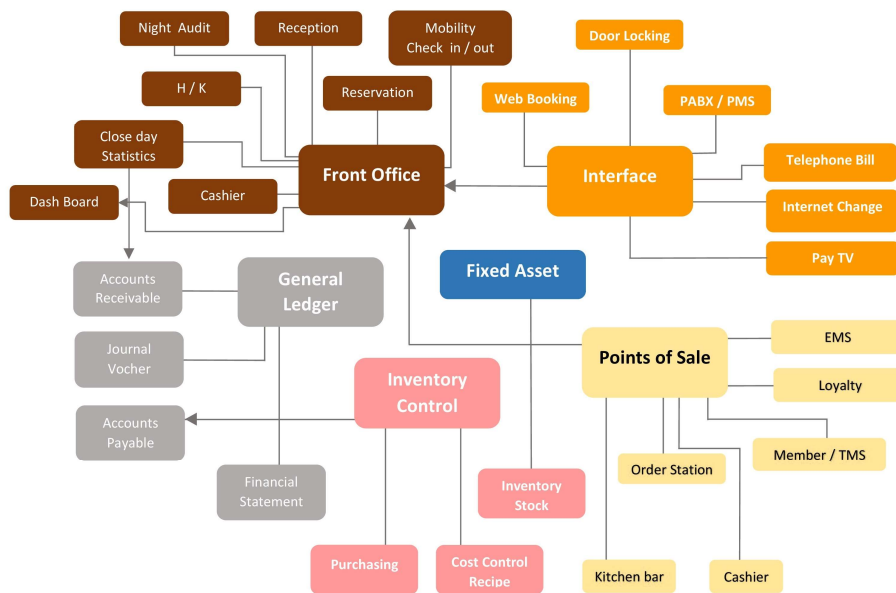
Night Audit

Reception

Mobility Check in / out

Door Locking

H / K

Reservation

Web Booking

PABX / PMS

Close day Statistics

Front Office

Interface

Telephone Bill

Dash Board

Cashier

Internet Change

Pay TV

Accounts Receivable

General Ledger

Fixed Asset

Journal Vocher

Points of Sale

EMS

Loyalty

Inventory Control

Accounts Payable

Member / TMS

Order Station

Financial Statement

Inventory Stock

Purchasing

Cost Control Recipe

Kitchen bar

Cashier